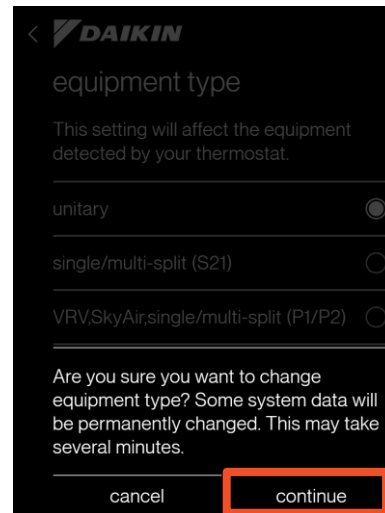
DAIKIN

equipment type

This setting will affect the equipment detected by your thermostat.

unitary

single/multi-split (S21)

VRV,SkyAir,single/multi-split (P1/P2)

Are you sure you want to change equipment type? Some system data will be permanently changed. This may take several minutes.

cancel

continue